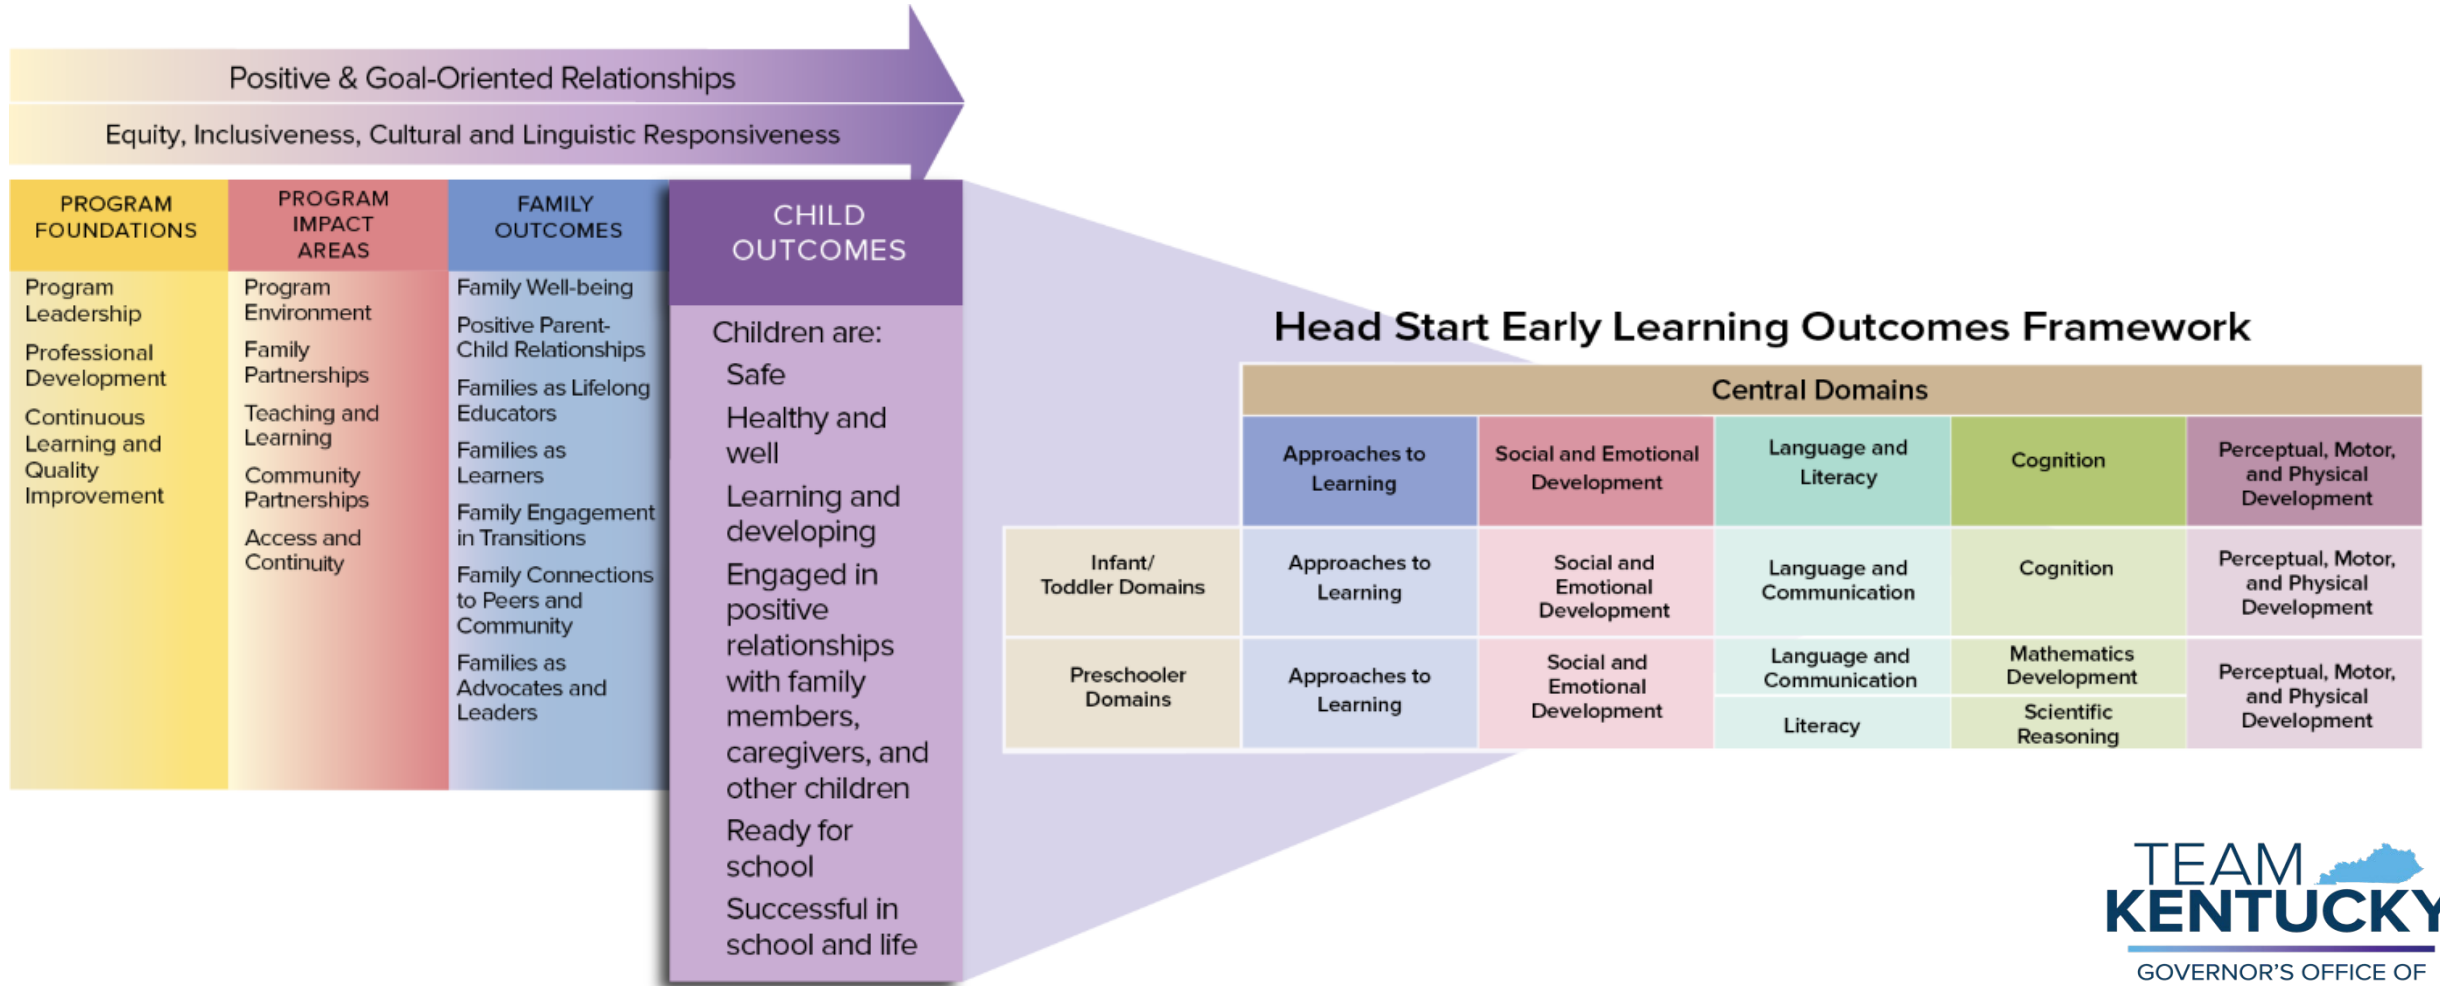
Positive & Goal-Oriented Relationships

Equity, Inclusiveness, Cultural and Linguistic Responsiveness

PROGRAM FOUNDATIONS

Program Leadership

Professional Development

Continuous Learning and Quality Improvement

PROGRAM IMPACT AREAS

Program Environment

Family Partnerships

Teaching and Learning

Community Partnerships

Access and Continuity

FAMILY OUTCOMES

Family Well-being

Positive Parent-Child Relationships

Families as Lifelong Educators

Families as Learners

Family Engagement in Transitions

Family Connections to Peers and Community

Families as Advocates and Leaders

CHILD OUTCOMES

Children are:

Safe

Healthy and well

Learning and developing

Engaged in positive relationships with family members, caregivers, and other children

Ready for school

Successful in school and life

Head Start Early Learning Outcomes Framework

| | Central Domains | | | | |
|---|---|---|---|---|---|
| | Approaches to Learning | Social and Emotional Development | Language and Literacy | Cognition | Perceptual, Motor, and Physical Development |
| Infant/ Toddler Domains | Approaches to Learning | Social and Emotional Development | Language and Communication | Cognition | Perceptual, Motor, and Physical Development |
| Preschooler Domains | Approaches to Learning | Social and Emotional Development | Language and Communication<br>Literacy | Mathematics Development<br>Scientific Reasoning | Perceptual, Motor, and Physical Development |

TEAM KENTUCKY
GOVERNOR'S OFFICE OF